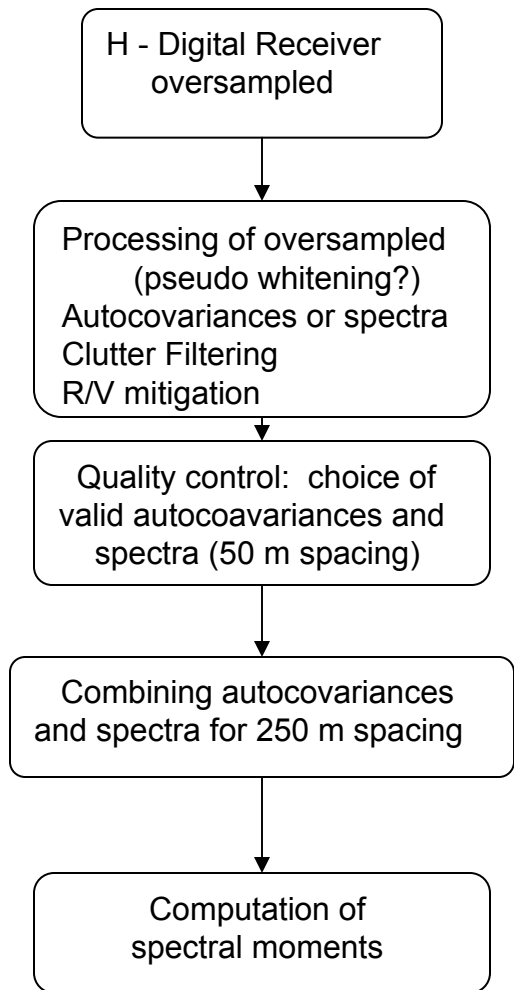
H - Digital Receiver oversampled

Processing of oversampled
(pseudo whitening?)
Autocovariances or spectra
Clutter Filtering
R/V mitigation

Quality control: choice of valid autocoavariances and spectra (50 m spacing)

Combining autocovariances and spectra for 250 m spacing

Computation of spectral moments